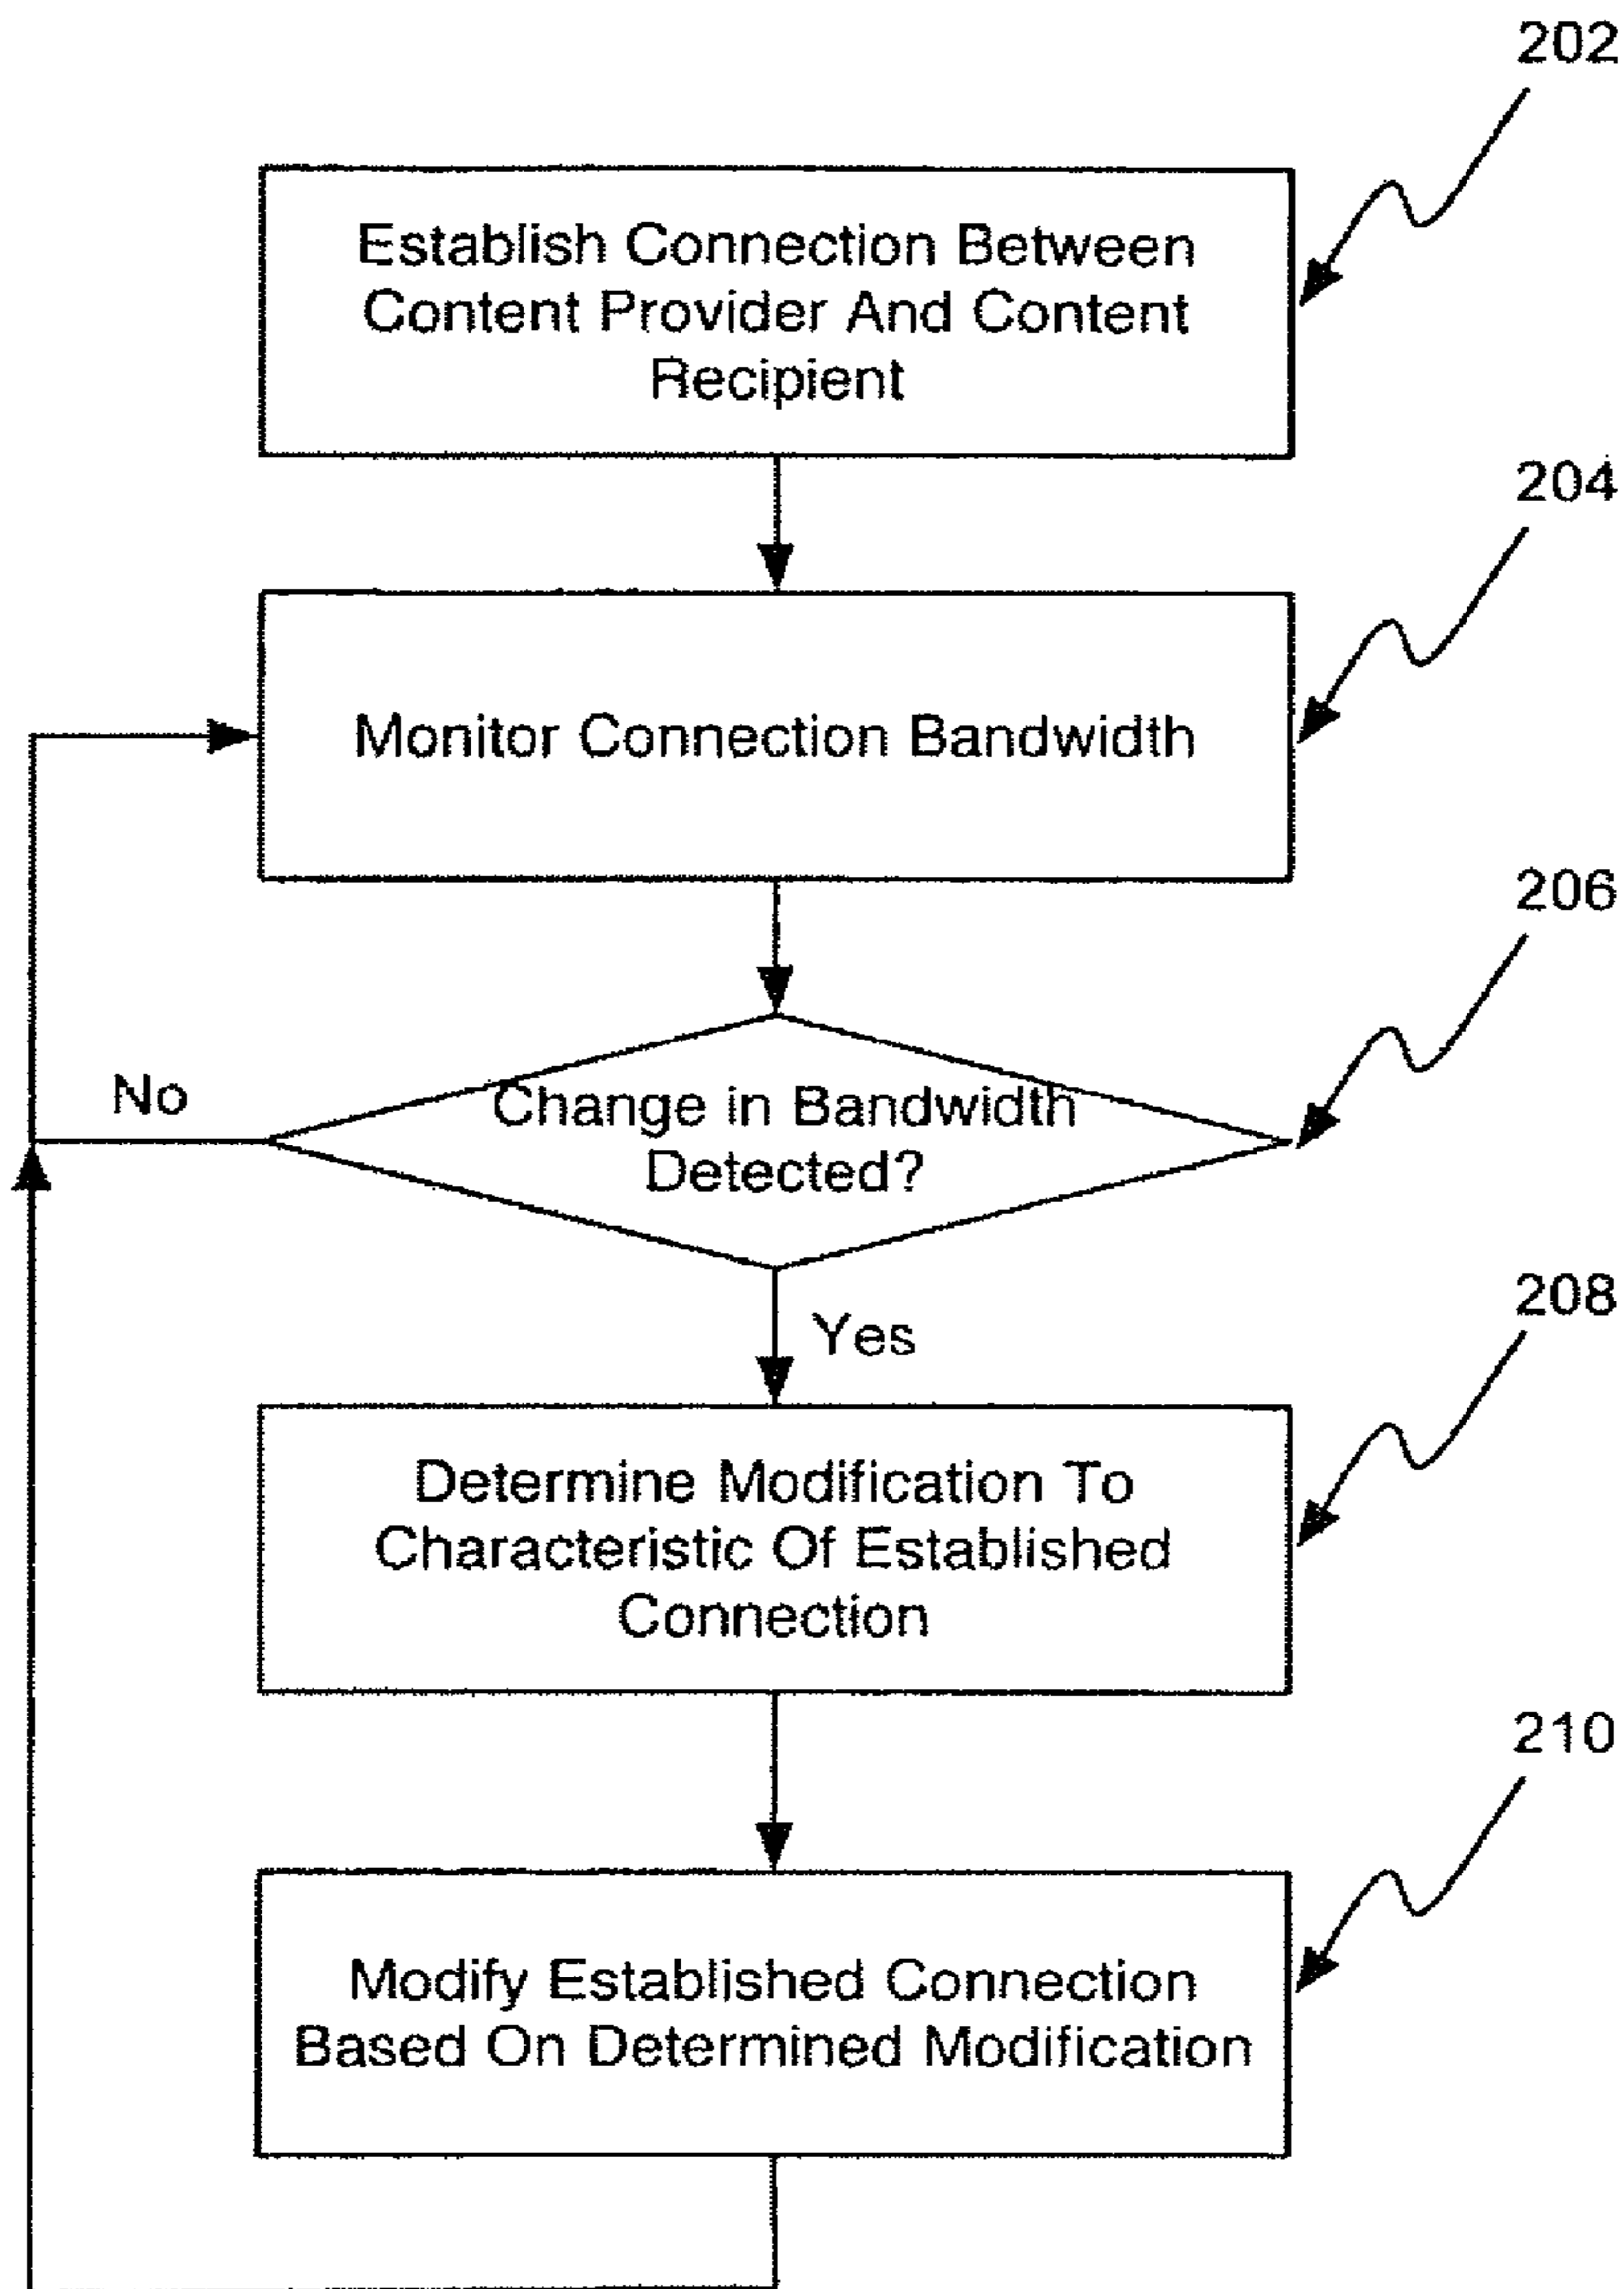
202

Establish Connection Between Content Provider And Content Recipient

204

Monitor Connection Bandwidth

206

No

Change in Bandwidth Detected?

Yes

208

Determine Modification To Characteristic Of Established Connection

210

Modify Established Connection Based On Determined Modification